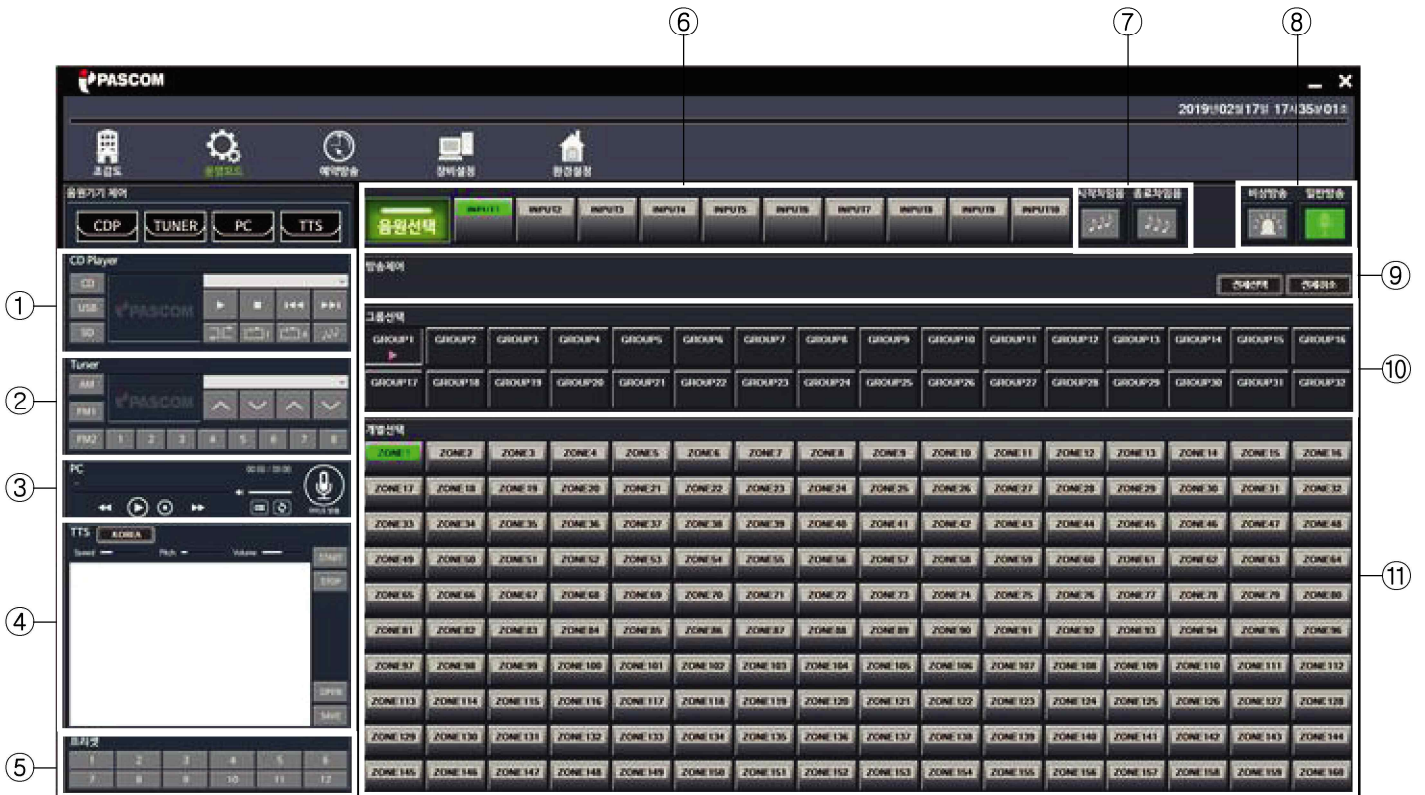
⑥ ⑦ ⑧

PASCOM

2019년02월17일 17시35분01초

조감도 운영모드 예약방송 장비설정 환경설정

음원기기 제어

CDP TUNER PC TTS

음원선택 INPUT1 INPUT2 INPUT3 INPUT4 INPUT5 INPUT6 INPUT7 INPUT8 INPUT9 INPUT10

시작차임음 종료차임음

비상방송 일반방송

CD Player

CD USB SD

PASCOM

① ② ③ ④ ⑤

Tuner

AM FM1 FM2

PASCOM

1 2 3 4 5 6 7 8

PC

00:00 / 00:00

TTS KOREA

Speed Pitch Volume

START STOP OPEN SAVE

프리셋

| 1 | 2 | 3 | 4 | 5 | 6 |
|---|---|---|---|---|---|
| 7 | 8 | 9 | 10 | 11 | 12 |

방송제어

전체선택 전체취소 ⑨

그룹선택

GROUP1 GROUP2 GROUP3 GROUP4 GROUP5 GROUP6 GROUP7 GROUP8 GROUP9 GROUP10 GROUP11 GROUP12 GROUP13 GROUP14 GROUP15 GROUP16

GROUP17 GROUP18 GROUP19 GROUP20 GROUP21 GROUP22 GROUP23 GROUP24 GROUP25 GROUP26 GROUP27 GROUP28 GROUP29 GROUP30 GROUP31 GROUP32

⑩

개별선택

ZONE1 ZONE2 ZONE3 ZONE4 ZONE5 ZONE6 ZONE7 ZONE8 ZONE9 ZONE10 ZONE11 ZONE12 ZONE13 ZONE14 ZONE15 ZONE16
ZONE17 ZONE18 ZONE19 ZONE20 ZONE21 ZONE22 ZONE23 ZONE24 ZONE25 ZONE26 ZONE27 ZONE28 ZONE29 ZONE30 ZONE31 ZONE32
ZONE33 ZONE34 ZONE35 ZONE36 ZONE37 ZONE38 ZONE39 ZONE40 ZONE41 ZONE42 ZONE43 ZONE44 ZONE45 ZONE46 ZONE47 ZONE48
ZONE49 ZONE50 ZONE51 ZONE52 ZONE53 ZONE54 ZONE55 ZONE56 ZONE57 ZONE58 ZONE59 ZONE60 ZONE61 ZONE62 ZONE63 ZONE64
ZONE65 ZONE66 ZONE67 ZONE68 ZONE69 ZONE70 ZONE71 ZONE72 ZONE73 ZONE74 ZONE75 ZONE76 ZONE77 ZONE78 ZONE79 ZONE80
ZONE81 ZONE82 ZONE83 ZONE84 ZONE85 ZONE86 ZONE87 ZONE88 ZONE89 ZONE90 ZONE91 ZONE92 ZONE93 ZONE94 ZONE95 ZONE96
ZONE97 ZONE98 ZONE99 ZONE100 ZONE101 ZONE102 ZONE103 ZONE104 ZONE105 ZONE106 ZONE107 ZONE108 ZONE109 ZONE110 ZONE111 ZONE112
ZONE113 ZONE114 ZONE115 ZONE116 ZONE117 ZONE118 ZONE119 ZONE120 ZONE121 ZONE122 ZONE123 ZONE124 ZONE125 ZONE126 ZONE127 ZONE128
ZONE129 ZONE130 ZONE131 ZONE132 ZONE133 ZONE134 ZONE135 ZONE136 ZONE137 ZONE138 ZONE139 ZONE140 ZONE141 ZONE142 ZONE143 ZONE144
ZONE145 ZONE146 ZONE147 ZONE148 ZONE149 ZONE150 ZONE151 ZONE152 ZONE153 ZONE154 ZONE155 ZONE156 ZONE157 ZONE158 ZONE159 ZONE160

⑪